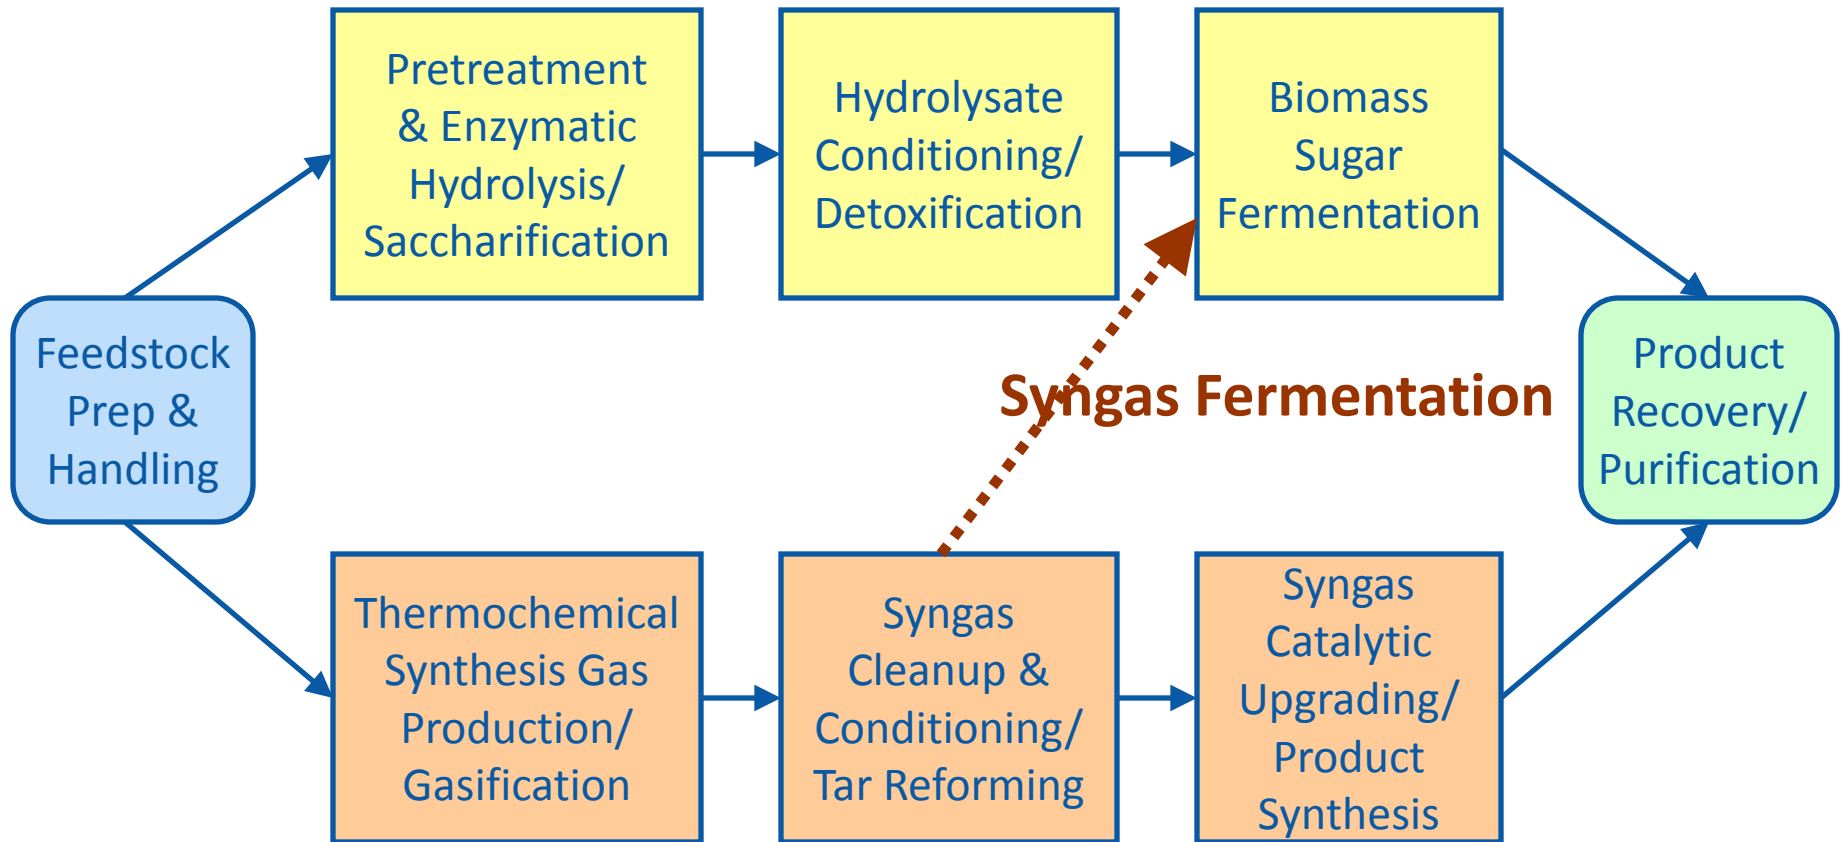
Feedstock Prep & Handling

Pretreatment & Enzymatic Hydrolysis/ Saccharification

Hydrolysate Conditioning/ Detoxification

Biomass Sugar Fermentation

Syngas Fermentation

Product Recovery/ Purification

Thermochemical Synthesis Gas Production/ Gasification

Syngas Cleanup & Conditioning/ Tar Reforming

Syngas Catalytic Upgrading/ Product Synthesis